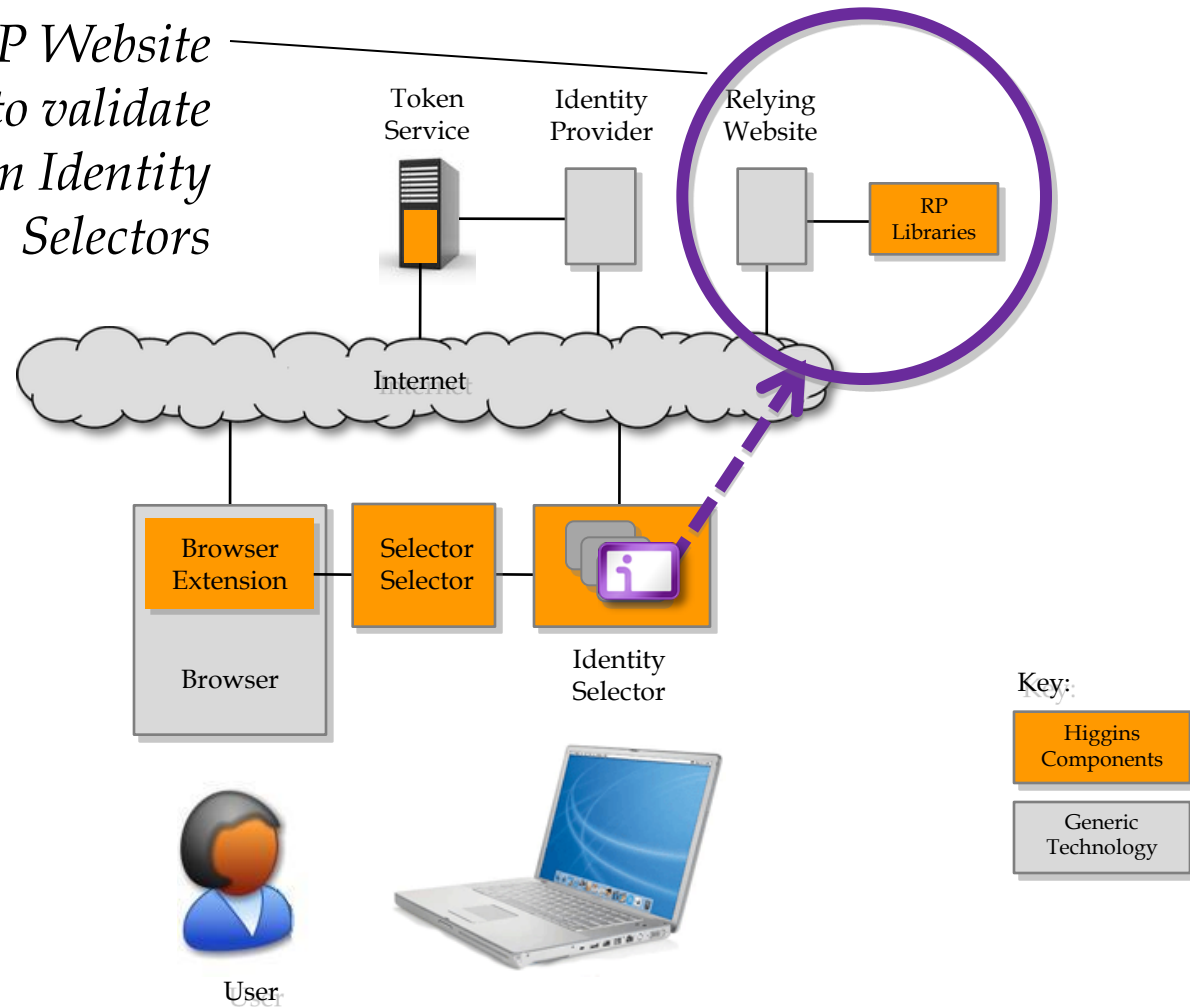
P Website
to validate
n Identity
Selectors

Token Service

Identity Provider

Relying Website

RP Libraries

Internet

Browser Extension

Browser

Selector Selector

Identity Selector

Key:

Higgins Components

Generic Technology

User